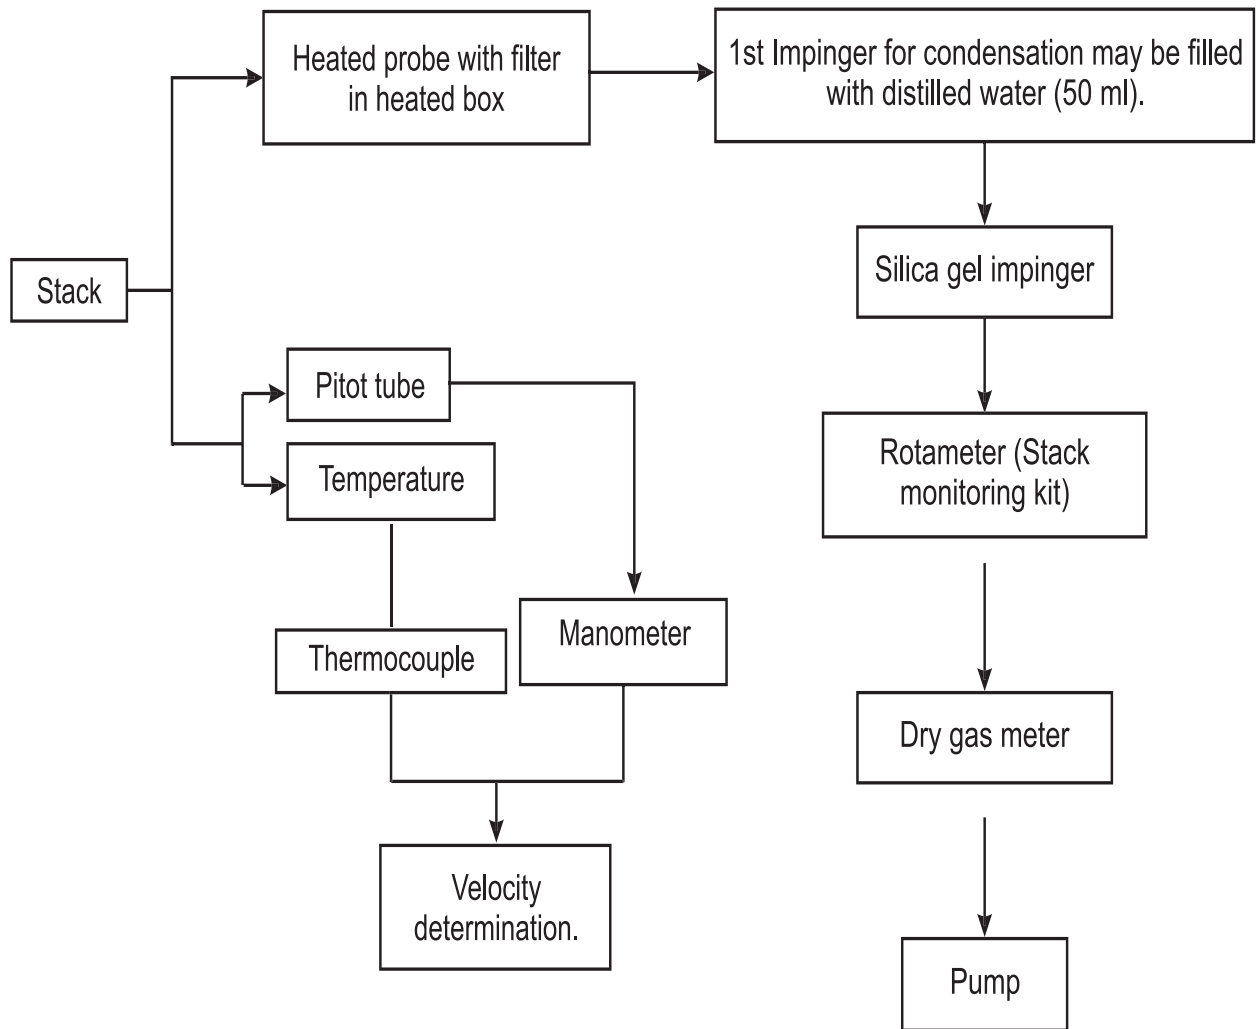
Stack

Heated probe with filter in heated box

1st Impinger for condensation may be filled with distilled water (50 ml).

Silica gel impinger

Rotameter (Stack monitoring kit)

Dry gas meter

Pump

Pitot tube

Temperature

Thermocouple

Manometer

Velocity determination.